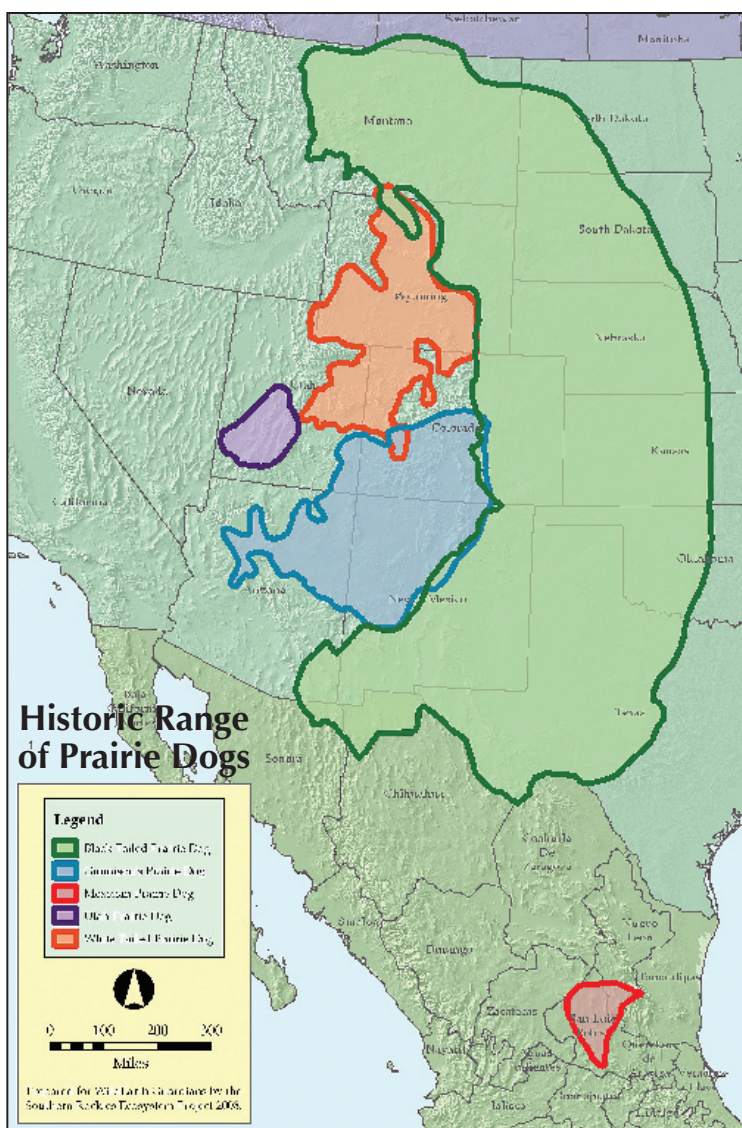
Saskatchewan
Manitoba
Washington
Montana
North Dakota
Oregon
Idaho
South Dakota
Wyoming
Nebraska
Nevada
Utah
Colorado
Kansas
California
Oklahoma
Arizona
New Mexico
Texas
Baja California
Sonora
Chihuahua
Coahuila De Zaragoza
Nuevo Leon
Sinaloa
Durango
Tamaulipas
Zacatecas
San Luis Potosi
Nayarit
Aguascalientes
Jalisco
Queretaro
Veracruz
Guanajuato
Hidalgo

Historic Range of Prairie Dogs

Legend
Black Tailed Prairie Dog
Gunnison's Prairie Dog
Mexican Prairie Dog
Utah Prairie Dog
White Tailed Prairie Dog

0 100 200 300
Miles

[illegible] for Wild Earth Guardians by the Southern Rockies Ecosystem Project 2008.